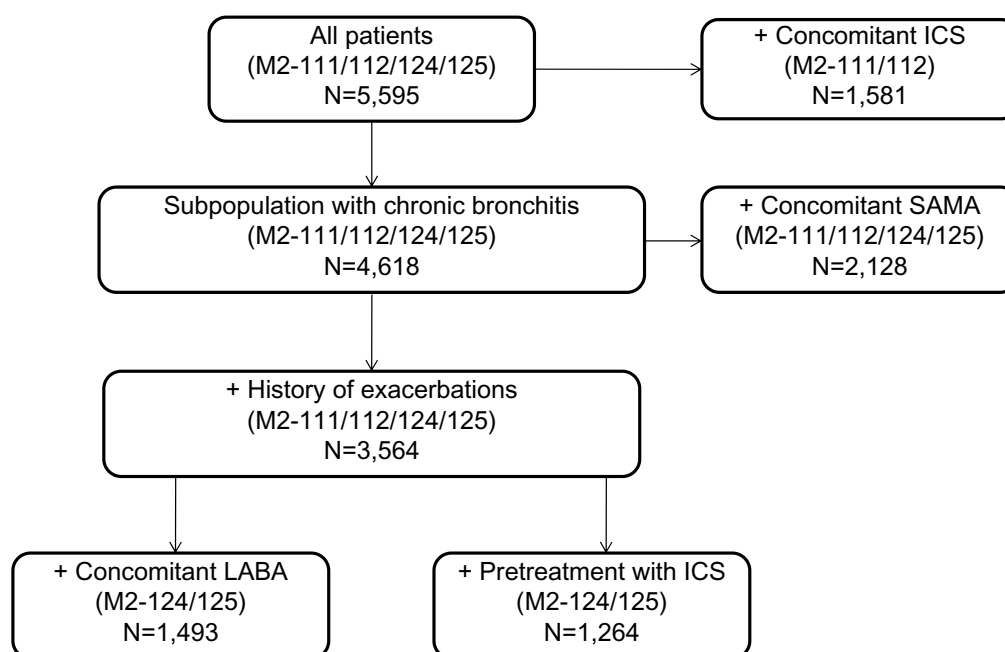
All patients
(M2-111/112/124/125)
N=5,595

+ Concomitant ICS
(M2-111/112)
N=1,581

Subpopulation with chronic bronchitis
(M2-111/112/124/125)
N=4,618

+ Concomitant SAMA
(M2-111/112/124/125)
N=2,128

+ History of exacerbations
(M2-111/112/124/125)
N=3,564

+ Concomitant LABA
(M2-124/125)
N=1,493

+ Pretreatment with ICS
(M2-124/125)
N=1,264